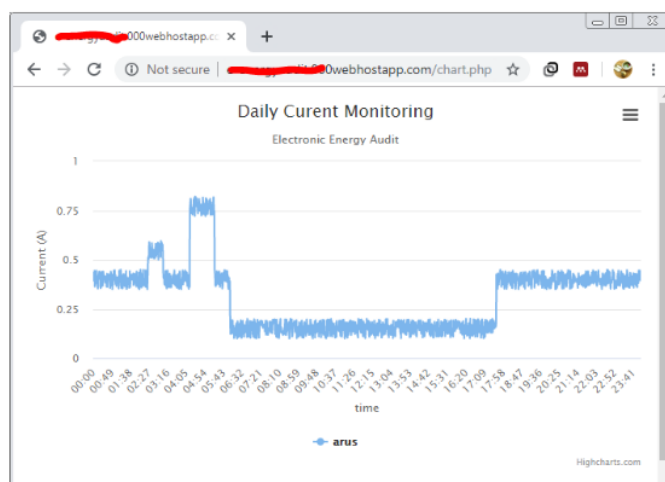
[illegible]000webhostapp.cc ×

+

Not secure | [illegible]000webhostapp.com/chart.php

Daily Curent Monitoring

Electronic Energy Audit

1

0.75

0.5

0.25

0

Current (A)

00:00 00:49 01:38 02:27 03:16 04:05 04:54 05:43 06:32 07:21 08:10 08:59 09:48 10:37 11:26 12:15 13:04 13:53 14:42 15:31 16:20 17:09 17:58 18:47 19:36 20:25 21:14 22:03 22:52 23:41

time

arus

Highcharts.com